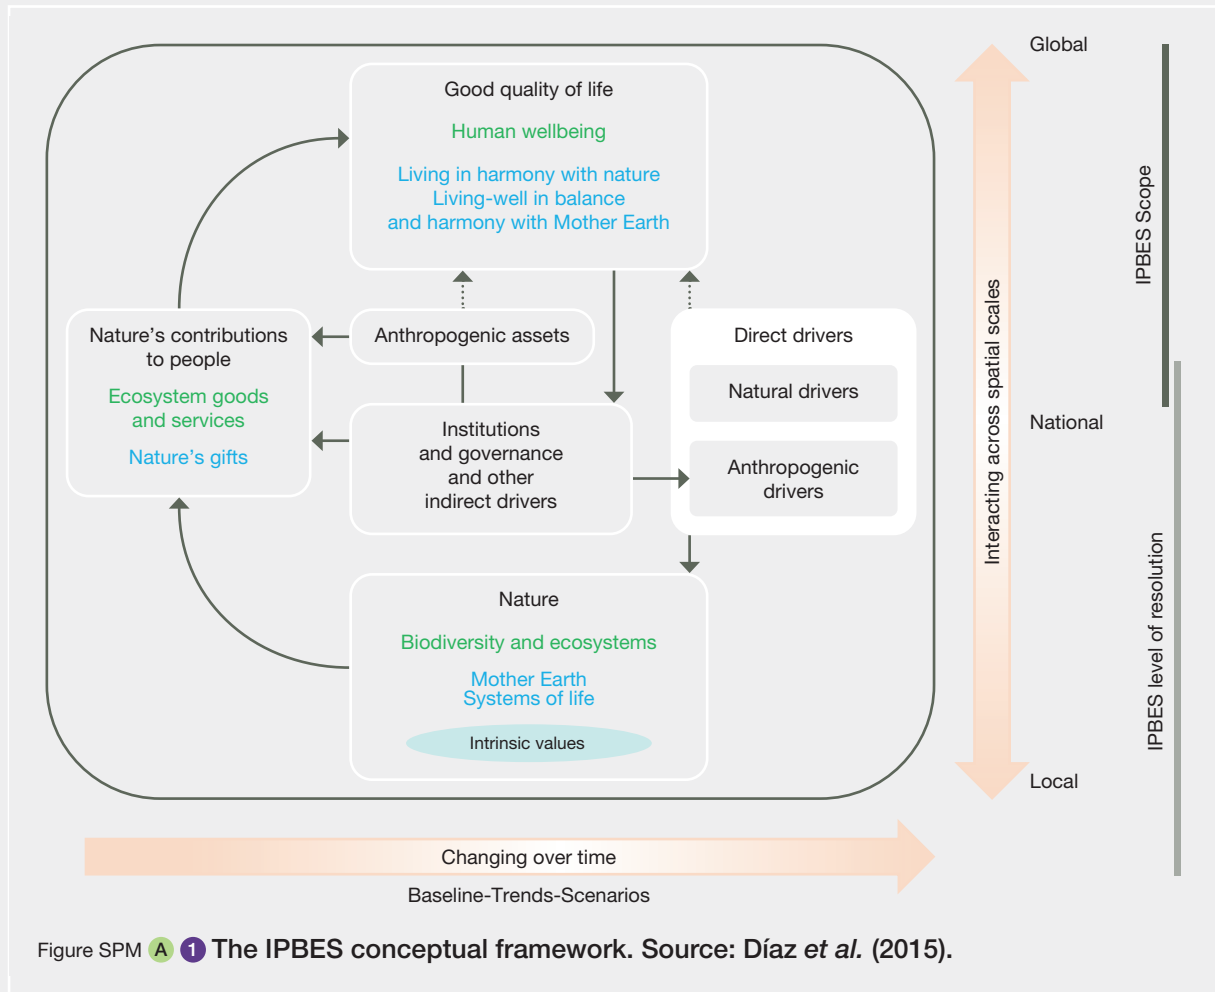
Good quality of life

Human wellbeing

Living in harmony with nature
Living-well in balance and harmony with Mother Earth

Nature's contributions to people

Ecosystem goods and services

Nature's gifts

Anthropogenic assets

Institutions and governance and other indirect drivers

Direct drivers

Natural drivers

Anthropogenic drivers

Nature

Biodiversity and ecosystems

Mother Earth
Systems of life

Intrinsic values

Global

National

Local

Interacting across spatial scales

IPBES Scope

IPBES level of resolution

Changing over time

Baseline-Trends-Scenarios

Figure SPM A 1 The IPBES conceptual framework. Source: Díaz *et al.* (2015).